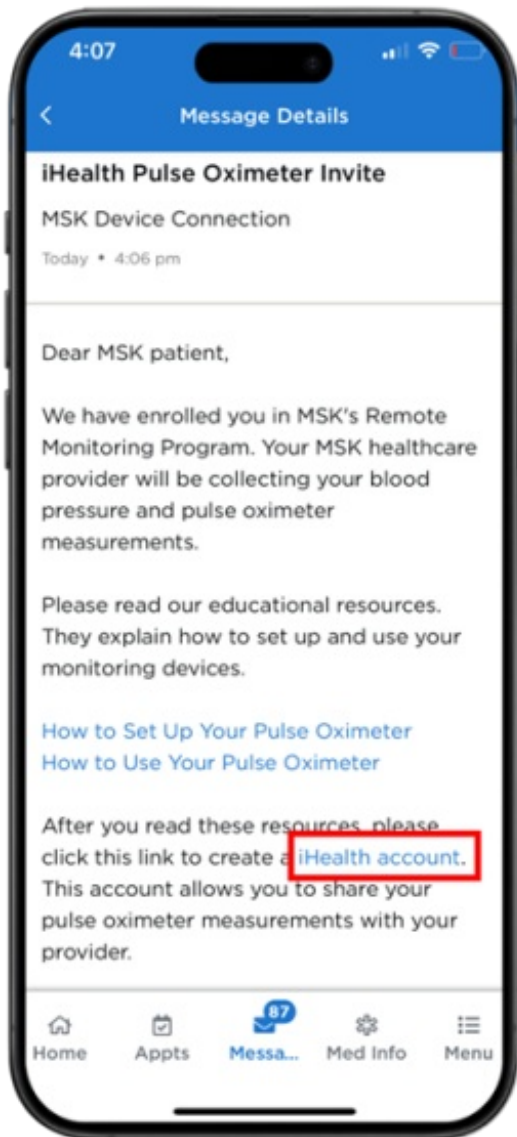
4:07

<

Message Details

iHealth Pulse Oximeter Invite

MSK Device Connection

Today • 4:06 pm

Dear MSK patient,

We have enrolled you in MSK's Remote Monitoring Program. Your MSK healthcare provider will be collecting your blood pressure and pulse oximeter measurements.

Please read our educational resources. They explain how to set up and use your monitoring devices.

How to Set Up Your Pulse Oximeter
How to Use Your Pulse Oximeter

After you read these resources, please click this link to create a iHealth account. This account allows you to share your pulse oximeter measurements with your provider.

Home
Appts
87
Messa...
Med Info
Menu